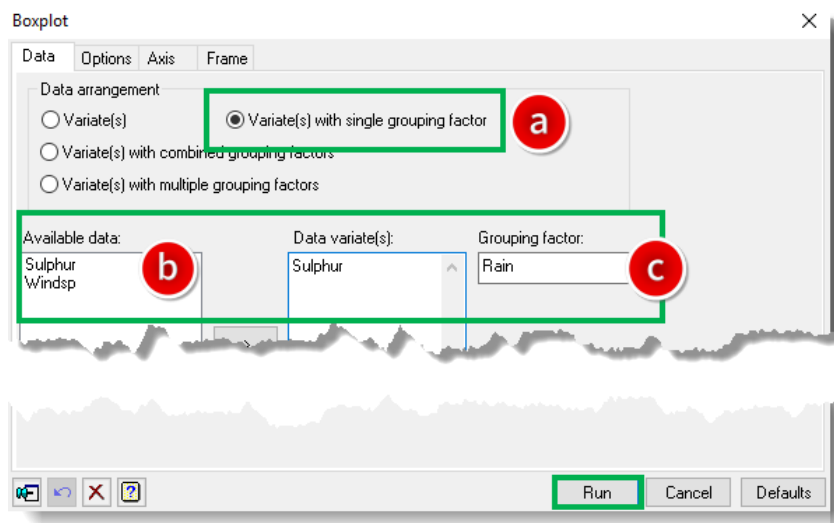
Boxplot

Data Options Axis Frame

Data arrangement

Variate(s)

Variate(s) with single grouping factor

a

Variate(s) with combined grouping factors

Variate(s) with multiple grouping factors

Available data:

Sulphur
Windsp

b

Data variate(s):

Sulphur

Grouping factor:

Rain

c

Run Cancel Defaults